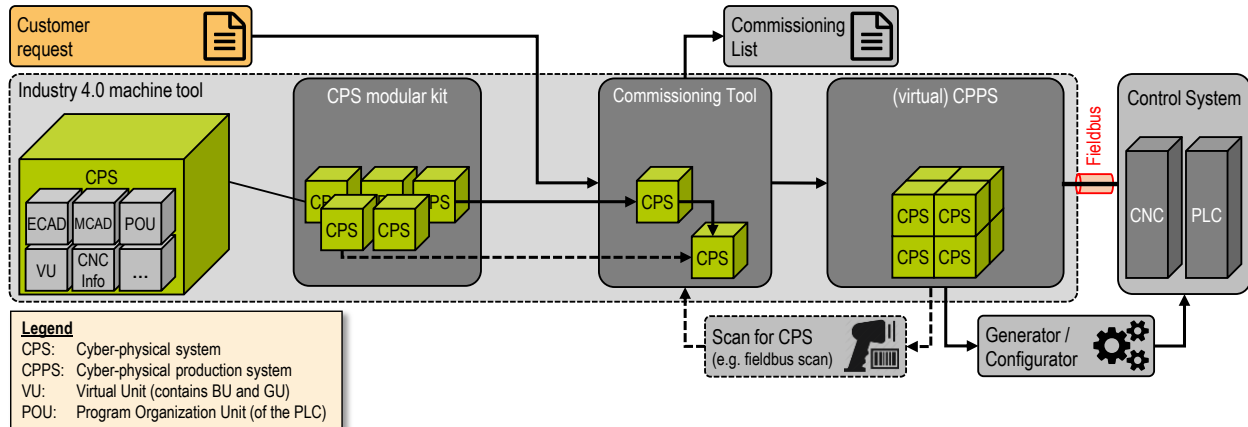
Customer request

Commissioning List

Industry 4.0 machine tool

CPS modular kit

Commissioning Tool

(virtual) CPPS

Control System

Fieldbus

CPS

ECAD
MCAD
POU
VU
CNC Info
...

CPS
CPS
CPS
CPS
CPS

CPS
CPS

CPS
CPS
CPS
CPS

CNC
PLC

Scan for CPS
(e.g. fieldbus scan)

Generator / Configurator

Legend
CPS: Cyber-physical system
CPPS: Cyber-physical production system
VU: Virtual Unit (contains BU and GU)
POU: Program Organization Unit (of the PLC)